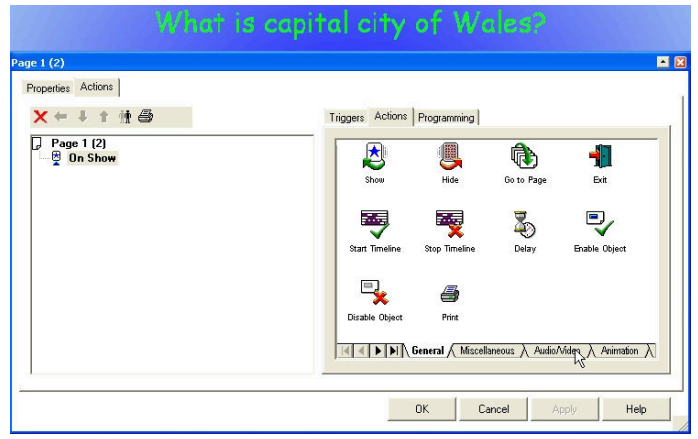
What is capital city of Wales?

Page 1 (2)

Properties Actions

Page 1 (2)
On Show

Triggers Actions Programming

Show
Hide
Go to Page
Exit
Start Timeline
Stop Timeline
Delay
Enable Object
Disable Object
Print

General Miscellaneous Audio/Video Animation

OK Cancel Apply Help